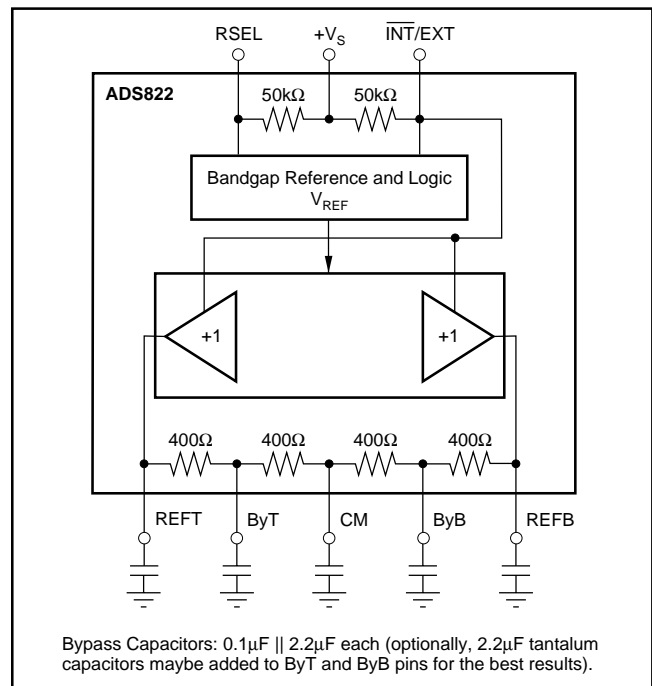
RSEL
$+V_S$
$\overline{INT}$/EXT
ADS822
50kΩ
50kΩ
Bandgap Reference and Logic
$V_{REF}$
+1
+1
400Ω
400Ω
400Ω
400Ω
REFT
ByT
CM
ByB
REFB

Bypass Capacitors: 0.1μF || 2.2μF each (optionally, 2.2μF tantalum capacitors maybe added to ByT and ByB pins for the best results).